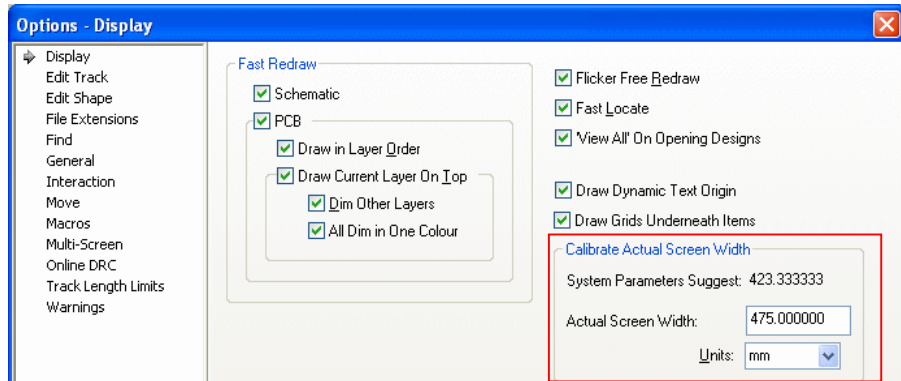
Options - Display

Display
Edit Track
Edit Shape
File Extensions
Find
General
Interaction
Move
Macros
Multi-Screen
Online DRC
Track Length Limits
Warnings

Fast Redraw
Schematic
PCB
Draw in Layer Order
Draw Current Layer On Top
Dim Other Layers
All Dim in One Colour

Flicker Free Redraw
Fast Locate
'View All' On Opening Designs

Draw Dynamic Text Origin
Draw Grids Underneath Items

Calibrate Actual Screen Width
System Parameters Suggest: 423.333333
Actual Screen Width: 475.000000
Units: mm